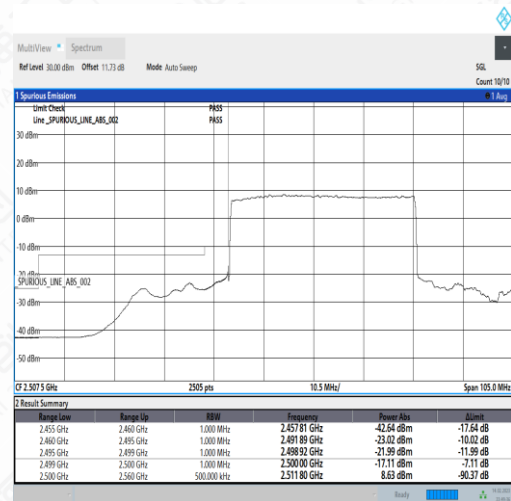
MultiView Spectrum

Ref Level 30.00 dBm Offset 11.73 dB Mode Auto Sweep

SGL

Count 10/10

1 Spurious Emissions

1 Avg

Limit Check PASS

Line _SPURIOUS_LINE_ABS_002 PASS

30 dBm

20 dBm

10 dBm

0 dBm

-10 dBm

-20 dBm

SPURIOUS_LINE_ABS_002

-30 dBm

-40 dBm

-50 dBm

CF 2.507 5 GHz 2505 pts 10.5 MHz/ Span 105.0 MHz

2 Result Summary

| Range Low | Range Up | RBW | Frequency | Power Abs | ΔLimit |
|---|---|---|---|---|---|
| 2.455 GHz | 2.460 GHz | 1.000 MHz | 2.457 81 GHz | -42.64 dBm | -17.64 dB |
| 2.460 GHz | 2.495 GHz | 1.000 MHz | 2.491 89 GHz | -23.02 dBm | -10.02 dB |
| 2.495 GHz | 2.499 GHz | 1.000 MHz | 2.498 92 GHz | -21.99 dBm | -11.99 dB |
| 2.499 GHz | 2.500 GHz | 1.000 MHz | 2.500 00 GHz | -17.11 dBm | -7.11 dB |
| 2.500 GHz | 2.560 GHz | 500.000 kHz | 2.511 80 GHz | 8.63 dBm | -90.37 dB |

Ready